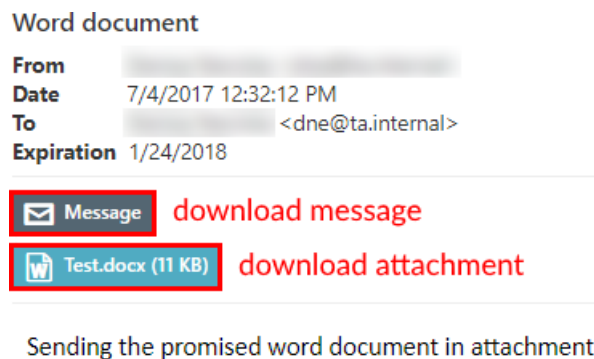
Word document

From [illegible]
Date 7/4/2017 12:32:12 PM
To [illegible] <dne@ta.internal>
Expiration 1/24/2018

Message download message

Test.docx (11 KB) download attachment

Sending the promised word document in attachment